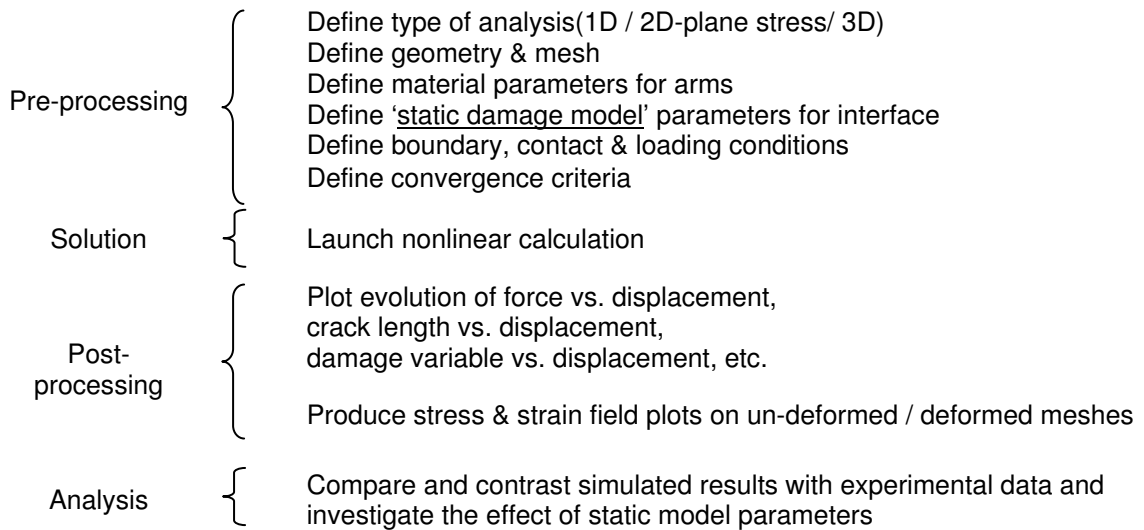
Pre-processing

Define type of analysis(1D / 2D-plane stress/ 3D)
Define geometry & mesh
Define material parameters for arms
Define 'static damage model' parameters for interface
Define boundary, contact & loading conditions
Define convergence criteria

Solution

Launch nonlinear calculation

Post-processing

Plot evolution of force vs. displacement, crack length vs. displacement, damage variable vs. displacement, etc.

Produce stress & strain field plots on un-deformed / deformed meshes

Analysis

Compare and contrast simulated results with experimental data and investigate the effect of static model parameters